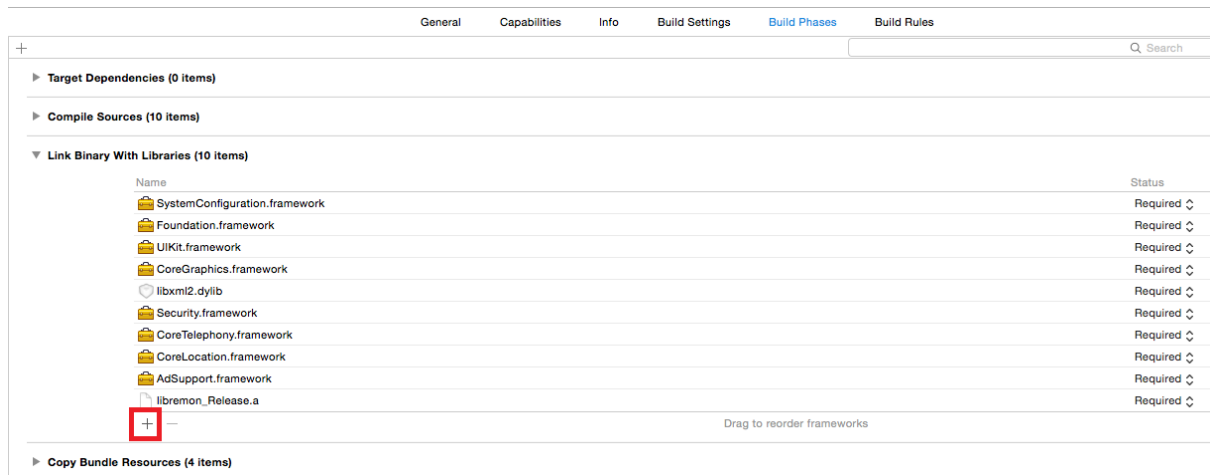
General Capabilities Info Build Settings Build Phases Build Rules

+

Search

Target Dependencies (0 items)

Compile Sources (10 items)

Link Binary With Libraries (10 items)

| Name | Status |
|---|---|
| SystemConfiguration.framework | Required |
| Foundation.framework | Required |
| UIKit.framework | Required |
| CoreGraphics.framework | Required |
| libxml2.dylib | Required |
| Security.framework | Required |
| CoreTelephony.framework | Required |
| CoreLocation.framework | Required |
| AdSupport.framework | Required |
| libremon_Release.a | Required |

+ —

Drag to reorder frameworks

Copy Bundle Resources (4 items)